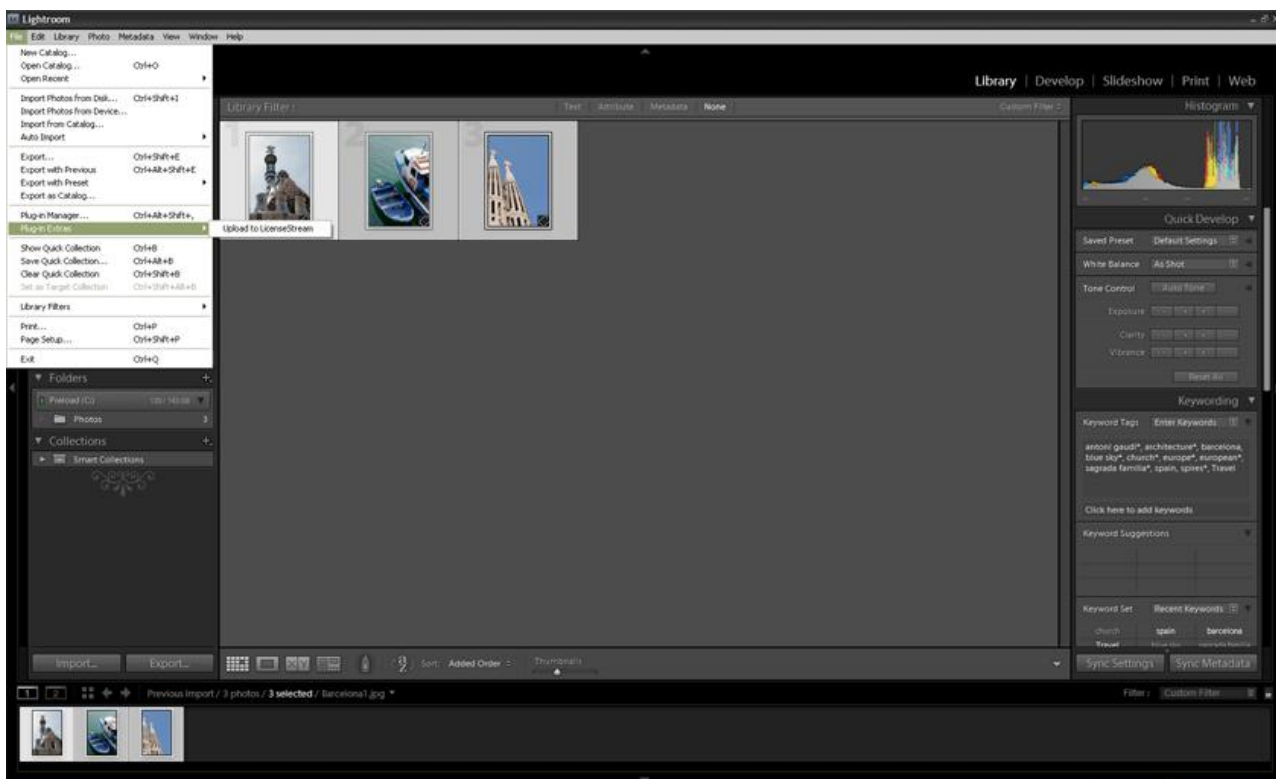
Lightroom

File Edit Library Photo Metadata View Window Help

New Catalog...
Open Catalog... Ctrl+O
Open Recent

Import Photos from Disk... Ctrl+Shift+I
Import Photos from Device...
Import from Catalog...
Auto Import

Export... Ctrl+Shift+E
Export with Previous Ctrl+Alt+Shift+E
Export with Preset
Export as Catalog...

Plug-in Manager... Ctrl+Alt+Shift+,
Plug-in Extras

Upload to LicenseStream

Show Quick Collection Ctrl+B
Save Quick Collection... Ctrl+Alt+B
Clear Quick Collection Ctrl+Shift+B
Set as Target Collection Ctrl+Shift+Alt+B

Library Filters

Print... Ctrl+P
Page Setup... Ctrl+Shift+P

Exit Ctrl+Q

Library | Develop | Slideshow | Print | Web

Library Filter : Text Attribute Metadata None Custom Filter

1 2 3

Folders
Preload (C:) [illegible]
Photos 3

Collections
Smart Collections

Import... Export...

Sort: Added Order Thumbnails

Histogram

Quick Develop
Saved Preset Default Settings
White Balance As Shot
Tone Control Auto Tone
Exposure
Clarity
Vibrance
Reset All

Keywording
Keyword Tags Enter Keywords
antoni gaudi*, architecture*, barcelona, blue sky*, church*, europe*, european*, sagrada familia*, spain, spires*, Travel

Click here to add keywords

Keyword Suggestions

Keyword Set Recent Keywords
church spain barcelona
Travel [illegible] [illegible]

Sync Settings Sync Metadata

1 2 Previous Import / 3 photos / 3 selected / Barcelona1.jpg

Filter : Custom Filter